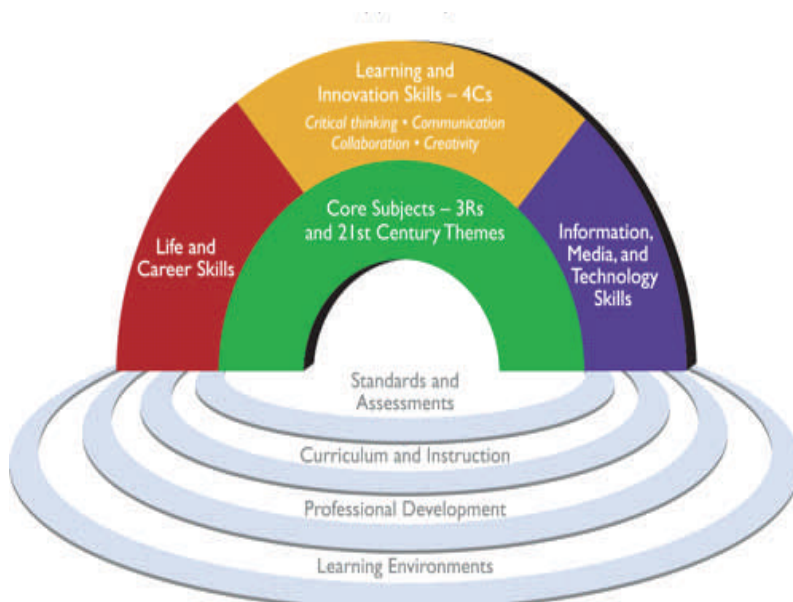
Learning and Innovation Skills – 4Cs

Critical thinking • Communication
Collaboration • Creativity

Life and Career Skills

Core Subjects – 3Rs and 21st Century Themes

Information, Media, and Technology Skills

Standards and Assessments

Curriculum and Instruction

Professional Development

Learning Environments